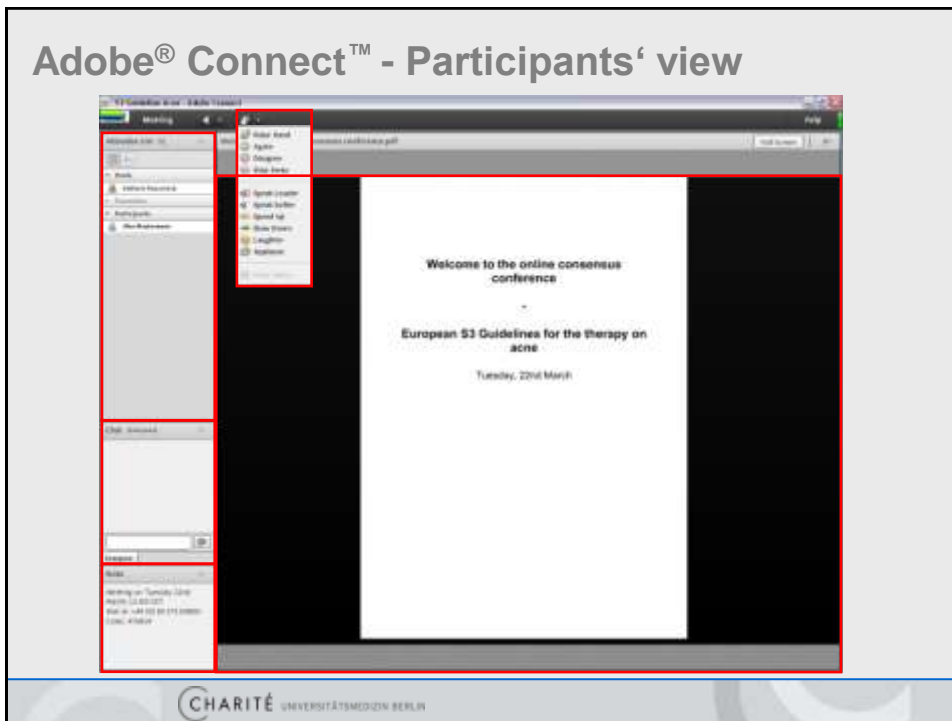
Adobe® Connect™ - Participants' view

Meeting

Help

Raise Hand
Agree
Disagree
Step Away

Speak Louder
Speak Softer
Speed Up
Slow Down
Laughter
Applause

Attendee List

Hosts

Presenters

Participants

Chat

Notes

Full Screen

Welcome to the online consensus conference

-

European S3 Guidelines for the therapy on acne

Tuesday, 22nd March

CHARITÉ UNIVERSITÄTSMEDIZIN BERLIN